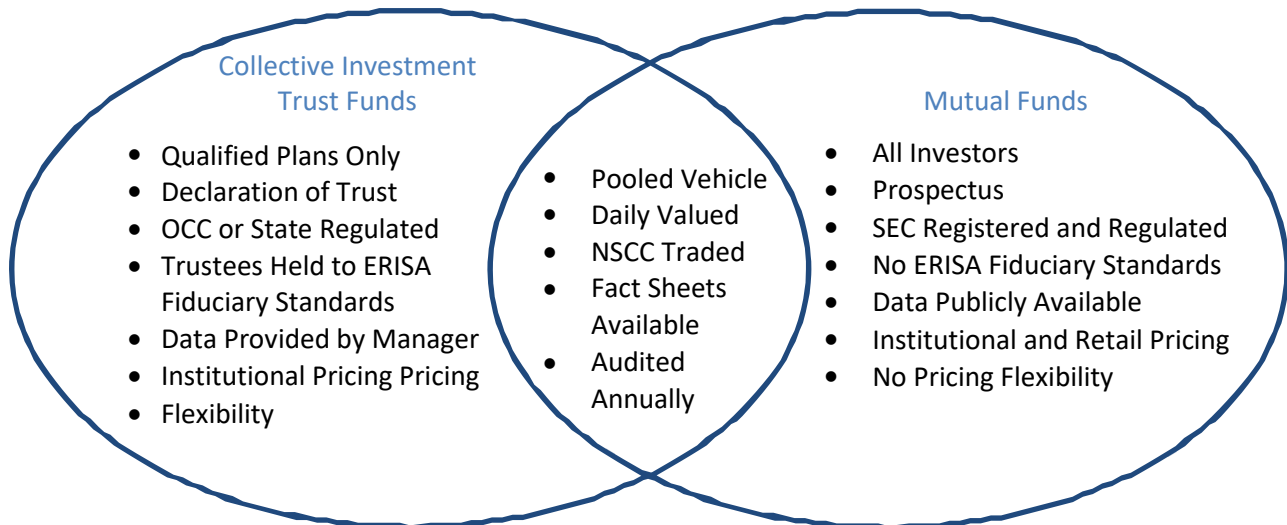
Collective Investment Trust Funds

- Qualified Plans Only
- Declaration of Trust
- OCC or State Regulated
- Trustees Held to ERISA Fiduciary Standards
- Data Provided by Manager
- Institutional Pricing Pricing
- Flexibility

- Pooled Vehicle
- Daily Valued
- NSCC Traded
- Fact Sheets Available
- Audited Annually

Mutual Funds

- All Investors
- Prospectus
- SEC Registered and Regulated
- No ERISA Fiduciary Standards
- Data Publicly Available
- Institutional and Retail Pricing
- No Pricing Flexibility